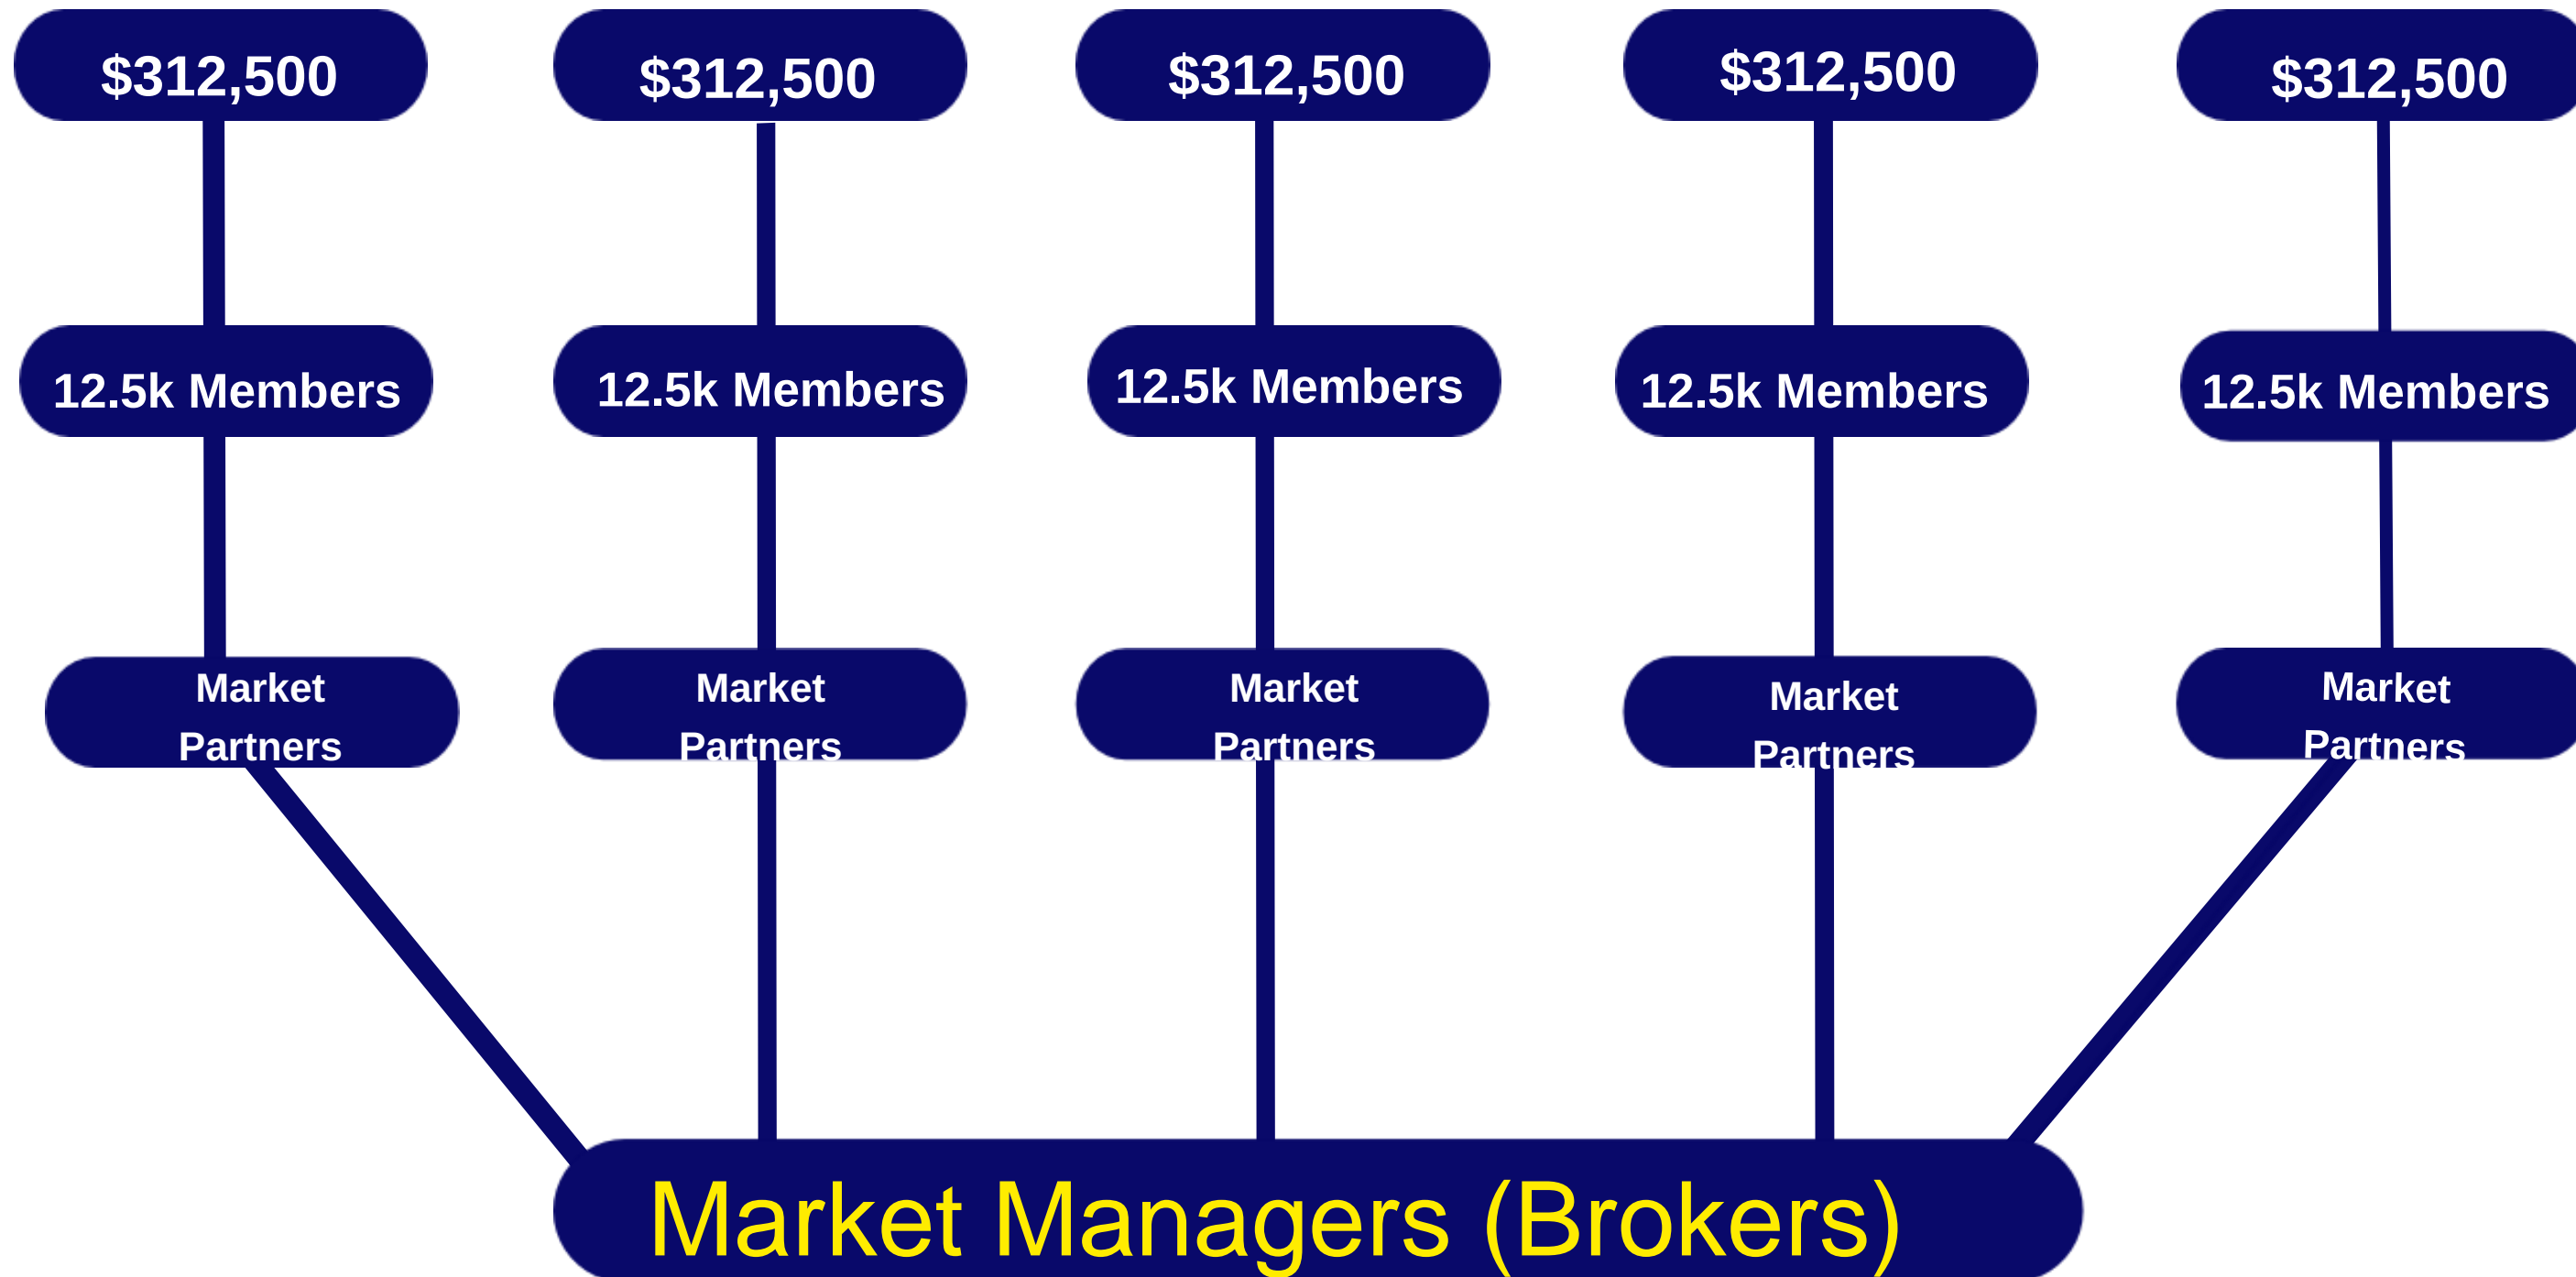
$312,500

$312,500

$312,500

$312,500

$312,500

12.5k Members

12.5k Members

12.5k Members

12.5k Members

12.5k Members

Market Partners

Market Partners

Market Partners

Market Partners

Market Partners

Market Managers (Brokers)